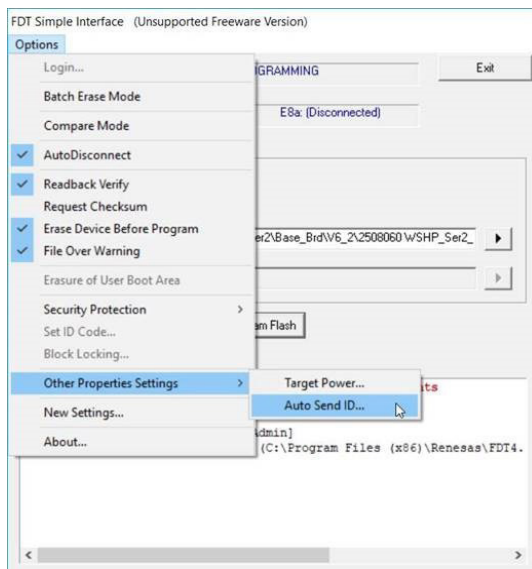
FDT Simple Interface (Unsupported Freeware Version)

Options

Login...

Batch Erase Mode

Compare Mode

AutoDisconnect

Readback Verify

Request Checksum

Erase Device Before Program

File Over Warning

Erasure of User Boot Area

Security Protection

Set ID Code...

Block Locking...

Other Properties Settings

New Settings...

About...

Target Power...

Auto Send ID...

GRAMMING

Exit

E8a: (Disconnected)

er2\Base_Brd\V6_2\2508060 WSHP_Ser2_

am Flash

ts

dmin]

(C:\Program Files (x86)\Renesas\FDT4.